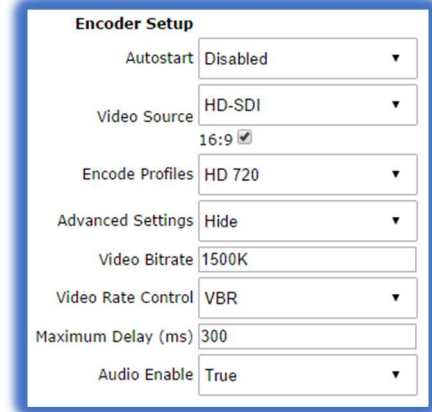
Encoder Setup

| | |
|---|---|
| Autostart | Disabled ▾ |
| Video Source | HD-SDI ▾ 16:9 ☑ |
| Encode Profiles | HD 720 ▾ |
| Advanced Settings | Hide ▾ |
| Video Bitrate | 1500K |
| Video Rate Control | VBR ▾ |
| Maximum Delay (ms) | 300 |
| Audio Enable | True ▾ |